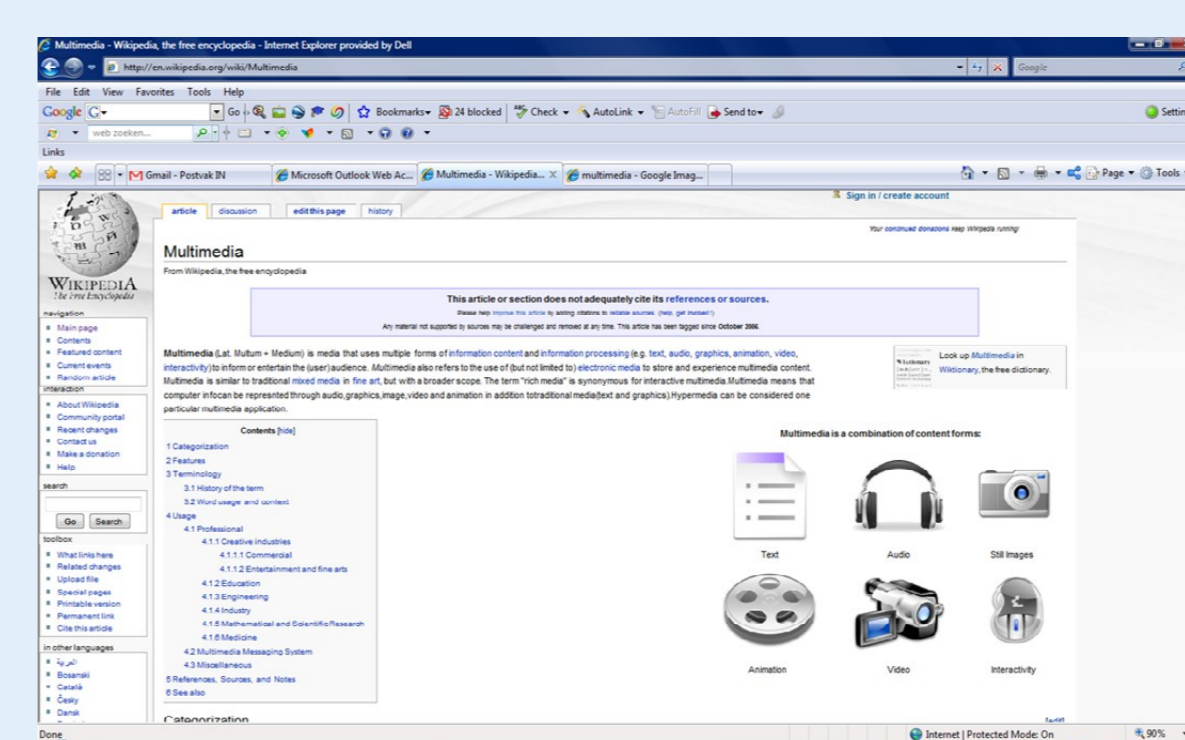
Multimedia - Wikipedia, the free encyclopedia - Internet Explorer provided by Dell

http://en.wikipedia.org/wiki/Multimedia

Google

File Edit View Favorites Tools Help

Google G- Go Bookmarks 24 blocked Check AutoLink AutoFill Send to

web zoeken...

Links

Gmail - Postvak IN | Microsoft Outlook Web Ac... | Multimedia - Wikipedia... | multimedia - Google Imag...

Page Tools

Sign in / create account

article | discussion | edit this page | history

Your continued donations keep Wikipedia running!

WIKIPEDIA
The Free Encyclopedia

navigation
Main page
Contents
Featured content
Current events
Random article

interaction
About Wikipedia
Community portal
Recent changes
Contact us
Make a donation
Help

search
Go | Search

toolbox
What links here
Related changes
Upload file
Special pages
Printable version
Permanent link
Cite this article

in other languages
العربية
Bosanski
Català
Česky
Dansk

Multimedia

From Wikipedia, the free encyclopedia

This article or section does not adequately cite its references or sources.
Please help improve this article by adding citations to reliable sources. (help, get involved!)
Any material not supported by sources may be challenged and removed at any time. This article has been tagged since October 2006.

Multimedia (Lat. Multum + Medium) is media that uses multiple forms of information content and information processing (e.g. text, audio, graphics, animation, video, interactivity) to inform or entertain the (user) audience. Multimedia also refers to the use of (but not limited to) electronic media to store and experience multimedia content. Multimedia is similar to traditional mixed media in fine art, but with a broader scope. The term "rich media" is synonymous for interactive multimedia.Multimedia means that computer info can be represented through audio,graphics,image,video and animation in addition totraditional media(text and graphics).Hypermedia can be considered one particular multimedia application.

Look up Multimedia in Wiktionary, the free dictionary.

Contents [hide]
1 Categorization
2 Features
3 Terminology
3.1 History of the term
3.2 Word usage and context
4 Usage
4.1 Professional
4.1.1 Creative industries
4.1.1.1 Commercial
4.1.1.2 Entertainment and fine arts
4.1.2 Education
4.1.3 Engineering
4.1.4 Industry
4.1.5 Mathematical and Scientific Research
4.1.6 Medicine
4.2 Multimedia Messaging System
4.3 Miscellaneous
5 References, Sources, and Notes
6 See also

Multimedia is a combination of content forms:
Text | Audio | Still Images
Animation | Video | Interactivity

Categorization [edit]

Done | Internet | Protected Mode: On | 90%